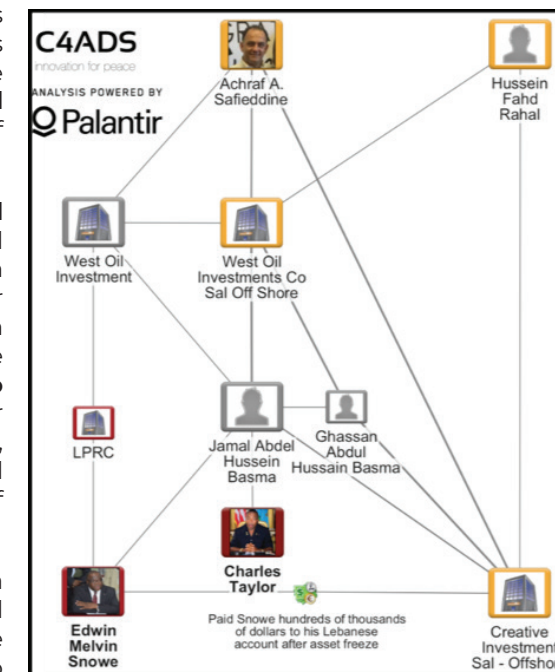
C4ADS
innovation for peace

ANALYSIS POWERED BY
Palantir

Achraf A. Safieddine

Hussein Fahd Rahal

West Oil Investment

West Oil Investments Co Sal Off Shore

LPRC

Jamal Abdel Hussein Basma

Ghassan Abdul Hussain Basma

Charles Taylor

Edwin Melvin Snowe

Paid Snowe hundreds of thousands of dollars to his Lebanese account after asset freeze

Creative Investment Sal - Offsho